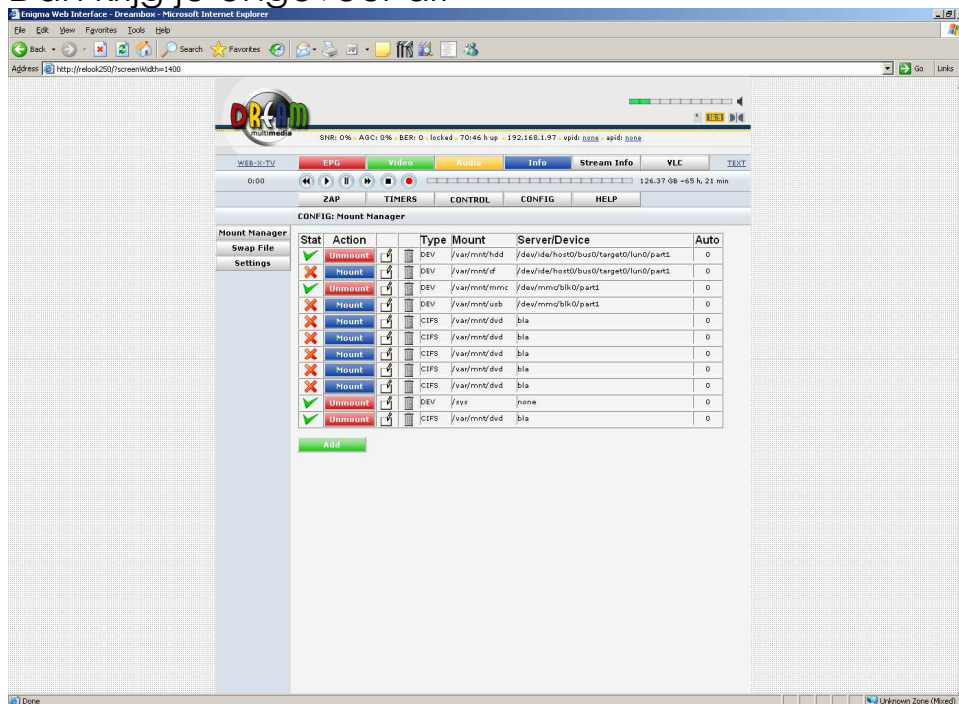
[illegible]

Enigma Web Interface - Dreambox - Microsoft Internet Explorer

File Edit View Favorites Tools Help

Back Search Favorites

Address http://relook250/?screenWidth=1400

Go Links

DREAM multimedia

16:9

SNR: 0% · AGC: 0% · BER: 0 · locked · 70:46 h up · 192.168.1.97 · vpid: none · apid: none

WEB-X-TV

EPG Video Audio Info Stream Info VLC TEXT

0:00

126.37 GB ≈65 h, 21 min

ZAP TIMERS CONTROL CONFIG HELP

CONFIG: Mount Manager

Mount Manager
Swap File
Settings

| Stat | Action | | | Type | Mount | Server/Device | Auto |
|---|---|---|---|---|---|---|---|
| | Unmount | | | DEV | /var/mnt/hdd | /dev/ide/host0/bus0/target0/lun0/part1 | 0 |
| | Mount | | | DEV | /var/mnt/cf | /dev/ide/host0/bus0/target0/lun0/part1 | 0 |
| | Unmount | | | DEV | /var/mnt/mmc | /dev/mmc/blk0/part1 | 0 |
| | Mount | | | DEV | /var/mnt/usb | /dev/mmc/blk0/part1 | 0 |
| | Mount | | | CIFS | /var/mnt/dvd | bla | 0 |
| | Mount | | | CIFS | /var/mnt/dvd | bla | 0 |
| | Mount | | | CIFS | /var/mnt/dvd | bla | 0 |
| | Mount | | | CIFS | /var/mnt/dvd | bla | 0 |
| | Mount | | | CIFS | /var/mnt/dvd | bla | 0 |
| | Unmount | | | DEV | /sys | none | 0 |
| | Unmount | | | CIFS | /var/mnt/dvd | bla | 0 |

Add

Done

Unknown Zone (Mixed)